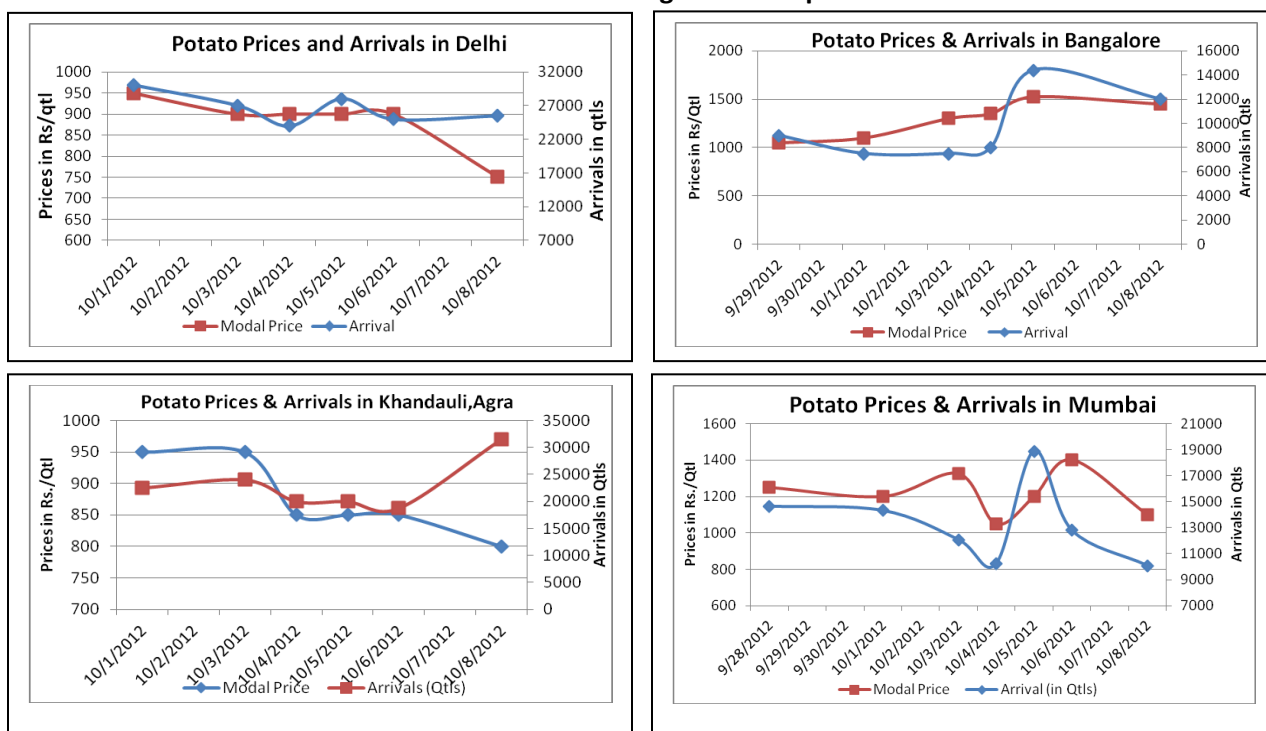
Potato Prices and Arrivals in Delhi

Prices in Rs/qtl
1000
950
900
850
800
750
700
650
600

Arrivals in qtls
32000
27000
22000
17000
12000
7000

10/1/2012
10/2/2012
10/3/2012
10/4/2012
10/5/2012
10/6/2012
10/7/2012
10/8/2012

Modal Price
Arrival

Potato Prices & Arrivals in Bangalore

Prices in Rs/qtl
2000
1500
1000
500
0

Arrivals in Qtls
16000
14000
12000
10000
8000
6000
4000
2000
0

9/29/2012
9/30/2012
10/1/2012
10/2/2012
10/3/2012
10/4/2012
10/5/2012
10/6/2012
10/7/2012
10/8/2012

Modal Price
Arrival

Potato Prices & Arrivals in Khandauli,Agra

Prices in Rs./Qtl
1000
950
900
850
800
750
700

Arrivals in Qtls
35000
30000
25000
20000
15000
10000
5000
0

10/1/2012
10/2/2012
10/3/2012
10/4/2012
10/5/2012
10/6/2012
10/7/2012
10/8/2012

Modal Price
Arrivals (Qtls)

Potato Prices & Arrivals in Mumbai

Prices in Rs./Qtl
1600
1400
1200
1000
800
600

Arrivals in Qtls
21000
19000
17000
15000
13000
11000
9000
7000

9/28/2012
9/29/2012
9/30/2012
10/1/2012
10/2/2012
10/3/2012
10/4/2012
10/5/2012
10/6/2012
10/7/2012
10/8/2012

Modal Price
Arrival (in Qtls)